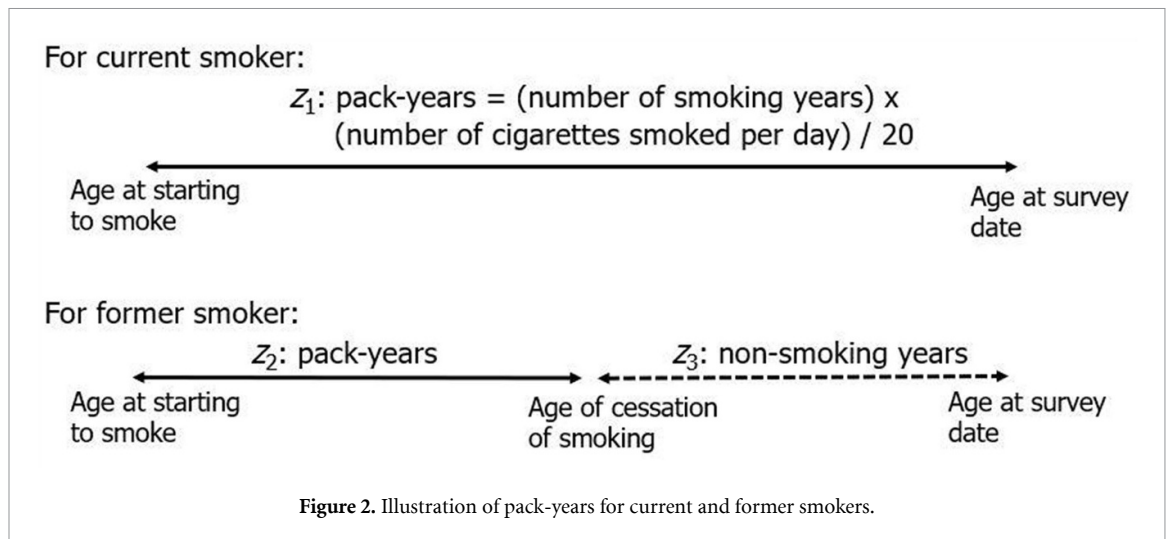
For current smoker:

$Z_1$: pack-years = (number of smoking years) x (number of cigarettes smoked per day) / 20

Age at starting to smoke

Age at survey date

For former smoker:

$Z_2$: pack-years

$Z_3$: non-smoking years

Age at starting to smoke

Age of cessation of smoking

Age at survey date

**Figure 2.** Illustration of pack-years for current and former smokers.